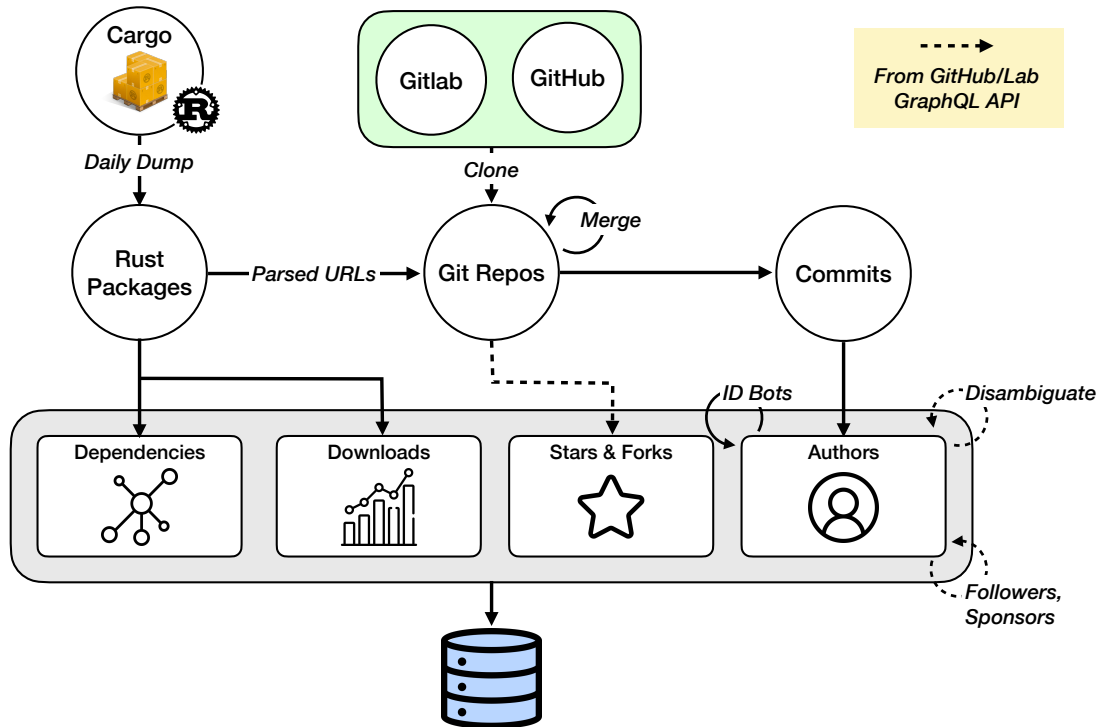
Cargo

Gitlab

GitHub

From GitHub/Lab GraphQL API

Daily Dump

Clone

Merge

Rust Packages

Parsed URLs

Git Repos

Commits

ID Bots

Disambiguate

Dependencies

Downloads

Stars & Forks

Authors

Followers, Sponsors